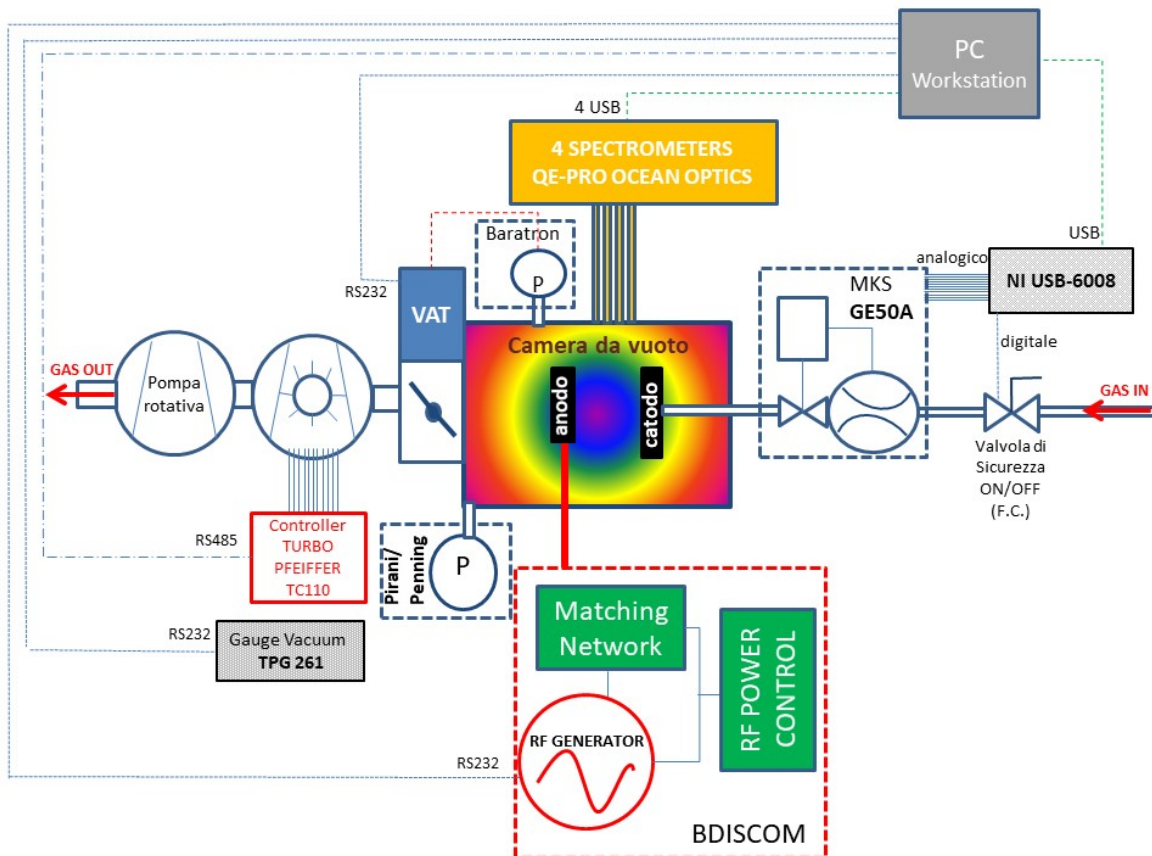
PC Workstation

4 USB

4 SPECTROMETERS
QE-PRO OCEAN OPTICS

Baratron

P

RS232

VAT

Camera da vuoto

anodo

catodo

USB

analogico

NI USB-6008

MKS
GE50A

digitale

GAS OUT

Pompa rotativa

GAS IN

Valvola di Sicurezza ON/OFF (F.C.)

RS485

Controller
TURBO
PFEIFFER
TC110

Pirani/
Penning

P

RS232

Gauge Vacuum
TPG 261

Matching Network

RF POWER CONTROL

RF GENERATOR

RS232

BDISCOM